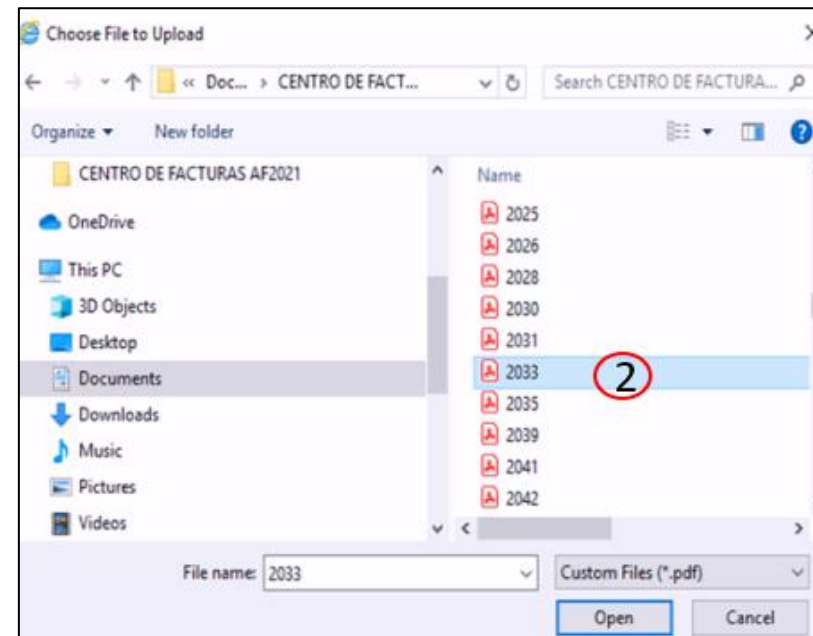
Choose File to Upload

« Doc... › CENTRO DE FACT...

Search CENTRO DE FACTURA...

Organize ▾ New folder

CENTRO DE FACTURAS AF2021

OneDrive

This PC

3D Objects

Desktop

Documents

Downloads

Music

Pictures

Videos

Name

2025

2026

2028

2030

2031

2033

2

2035

2039

2041

2042

File name: 2033

Custom Files (*.pdf)

Open

Cancel